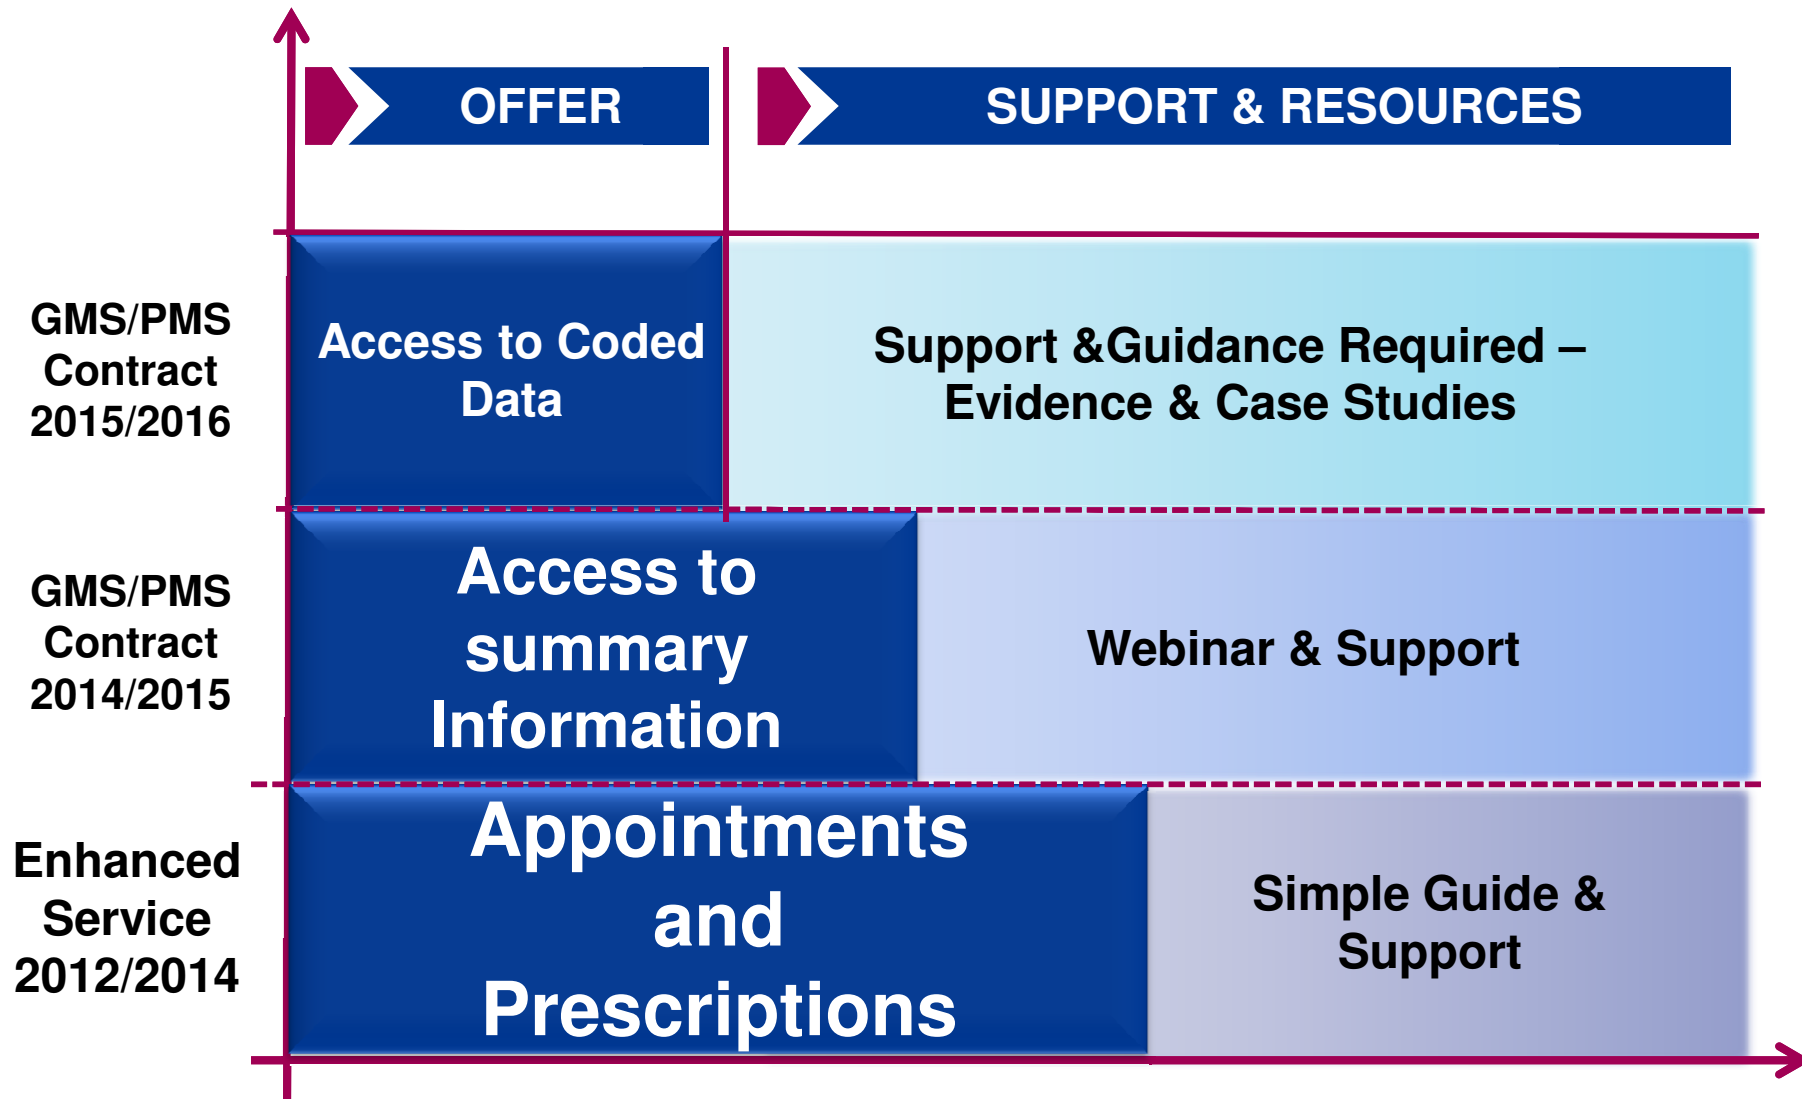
OFFER

SUPPORT & RESOURCES

GMS/PMS Contract 2015/2016

Access to Coded Data

Support &Guidance Required – Evidence & Case Studies

GMS/PMS Contract 2014/2015

Access to summary Information

Webinar & Support

Enhanced Service 2012/2014

Appointments and Prescriptions

Simple Guide & Support